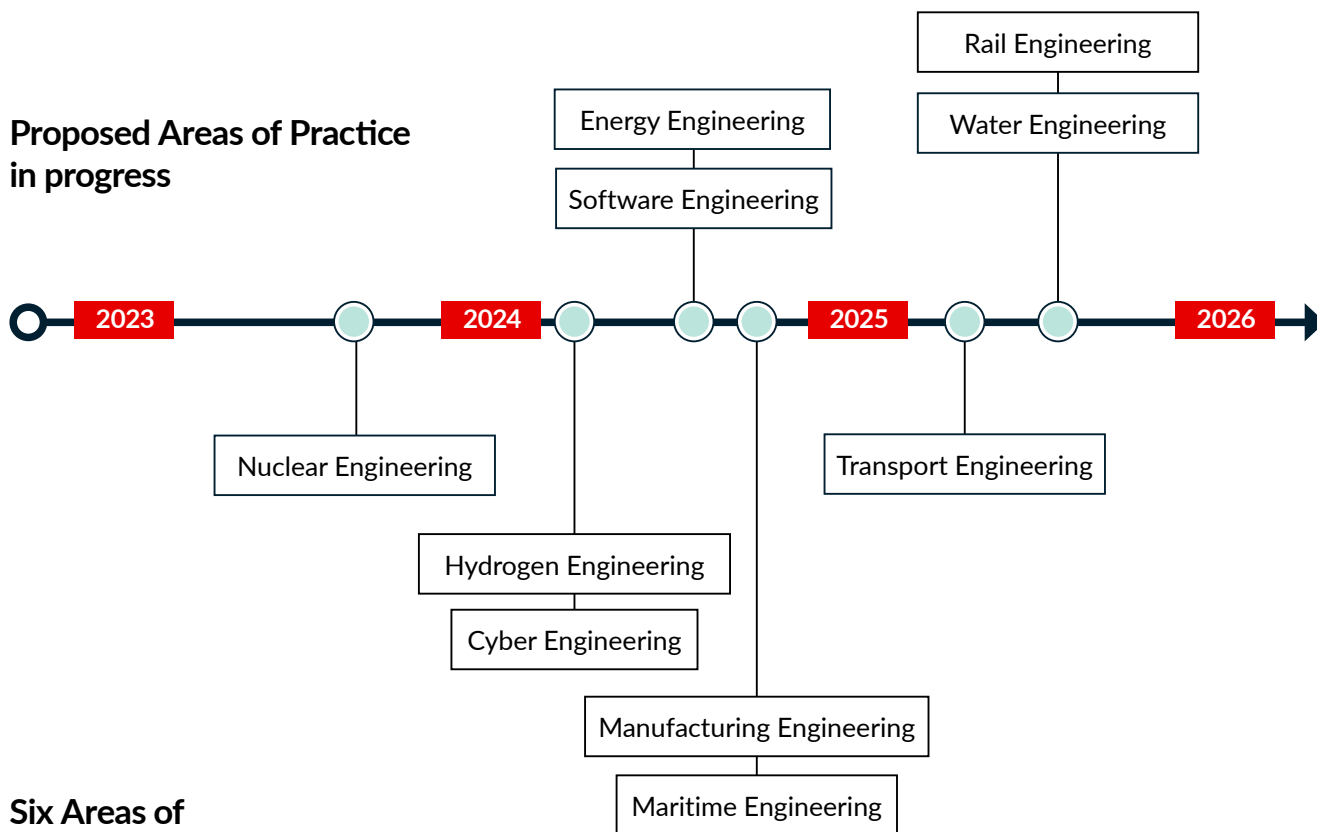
Proposed Areas of Practice in progress

Rail Engineering

Water Engineering

Energy Engineering

Software Engineering

2023

2024

2025

2026

Nuclear Engineering

Transport Engineering

Hydrogen Engineering

Cyber Engineering

Manufacturing Engineering

Maritime Engineering

Six Areas of